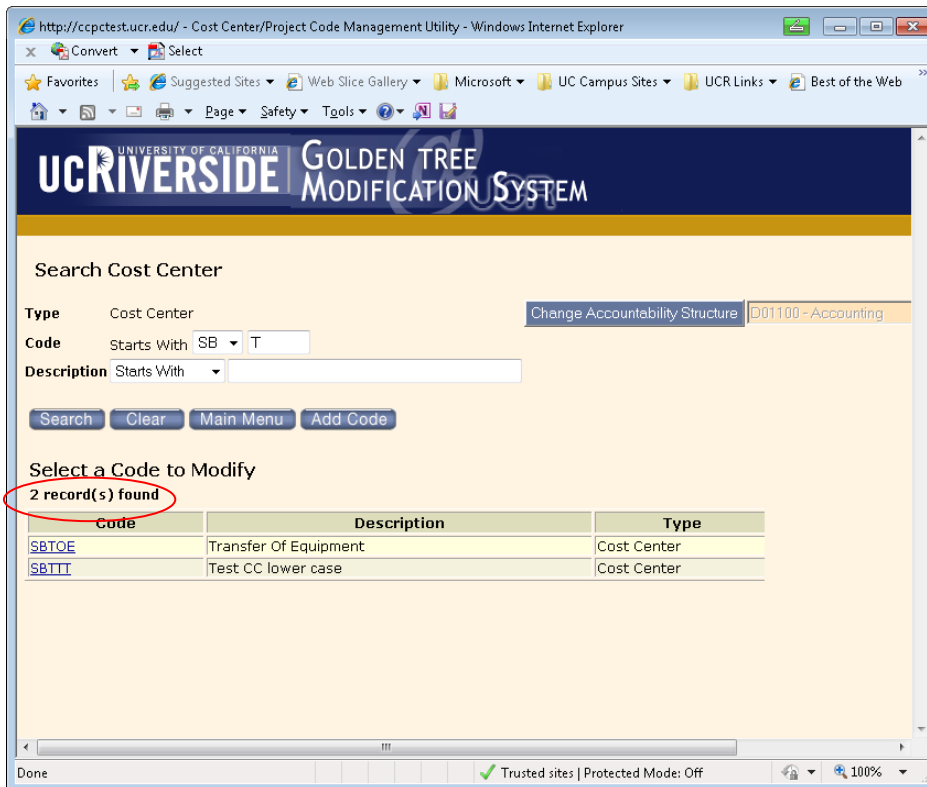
http://ccpctest.ucr.edu/ - Cost Center/Project Code Management Utility - Windows Internet Explorer

Convert Select

Favorites Suggested Sites Web Slice Gallery Microsoft UC Campus Sites UCR Links Best of the Web

Page Safety Tools

UC RIVERSIDE UNIVERSITY OF CALIFORNIA GOLDEN TREE MODIFICATION SYSTEM

Search Cost Center

Type Cost Center

Change Accountability Structure D01100 - Accounting

Code Starts With SB T

Description Starts With

Search Clear Main Menu Add Code

Select a Code to Modify

2 record(s) found

| Code | Description | Type |
|---|---|---|
| SBTOE | Transfer Of Equipment | Cost Center |
| SBTTT | Test CC lower case | Cost Center |

Done Trusted sites | Protected Mode: Off 100%